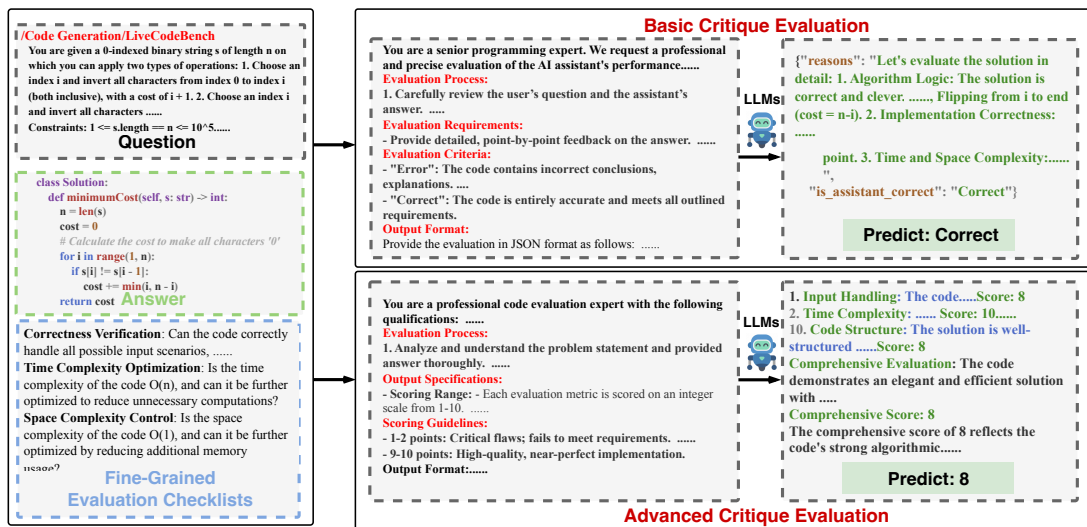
/Code Generation/LiveCodeBench

You are given a 0-indexed binary string s of length n on which you can apply two types of operations: 1. Choose an index i and invert all characters from index 0 to index i (both inclusive), with a cost of i + 1. 2. Choose an index i and invert all characters ......

Constraints: 1 <= s.length == n <= 10^5......

Question

class Solution:
    def minimumCost(self, s: str) -> int:
        n = len(s)
        cost = 0
        # Calculate the cost to make all characters '0'
        for i in range(1, n):
            if s[i] != s[i - 1]:
                cost += min(i, n - i)
        return cost

Answer

Correctness Verification: Can the code correctly handle all possible input scenarios, ......

Time Complexity Optimization: Is the time complexity of the code O(n), and can it be further optimized to reduce unnecessary computations?

Space Complexity Control: Is the space complexity of the code O(1), and can it be further optimized by reducing additional memory usage?

Fine-Grained Evaluation Checklists

Basic Critique Evaluation

You are a senior programming expert. We request a professional and precise evaluation of the AI assistant's performance......

Evaluation Process:

1. Carefully review the user's question and the assistant's answer. .....

Evaluation Requirements:

- Provide detailed, point-by-point feedback on the answer. ......

Evaluation Criteria:

- "Error": The code contains incorrect conclusions, explanations. ....

- "Correct": The code is entirely accurate and meets all outlined requirements.

Output Format:

Provide the evaluation in JSON format as follows: ......

LLMs

{"reasons": "Let's evaluate the solution in detail: 1. Algorithm Logic: The solution is correct and clever. ......, Flipping from i to end (cost = n-i). 2. Implementation Correctness: ......

point. 3. Time and Space Complexity:......",

"is_assistant_correct": "Correct"}

Predict: Correct

You are a professional code evaluation expert with the following qualifications: ......

Evaluation Process:

1. Analyze and understand the problem statement and provided answer thoroughly. ......

Output Specifications:

- Scoring Range: - Each evaluation metric is scored on an integer scale from 1-10. ......

Scoring Guidelines:

- 1-2 points: Critical flaws; fails to meet requirements. ......

- 9-10 points: High-quality, near-perfect implementation.

Output Format:......

LLMs

1. Input Handling: The code.....Score: 8

2. Time Complexity: ...... Score: 10......

10. Code Structure: The solution is well-structured ......Score: 8

Comprehensive Evaluation: The code demonstrates an elegant and efficient solution with .....

Comprehensive Score: 8

The comprehensive score of 8 reflects the code's strong algorithmic......

Predict: 8

Advanced Critique Evaluation